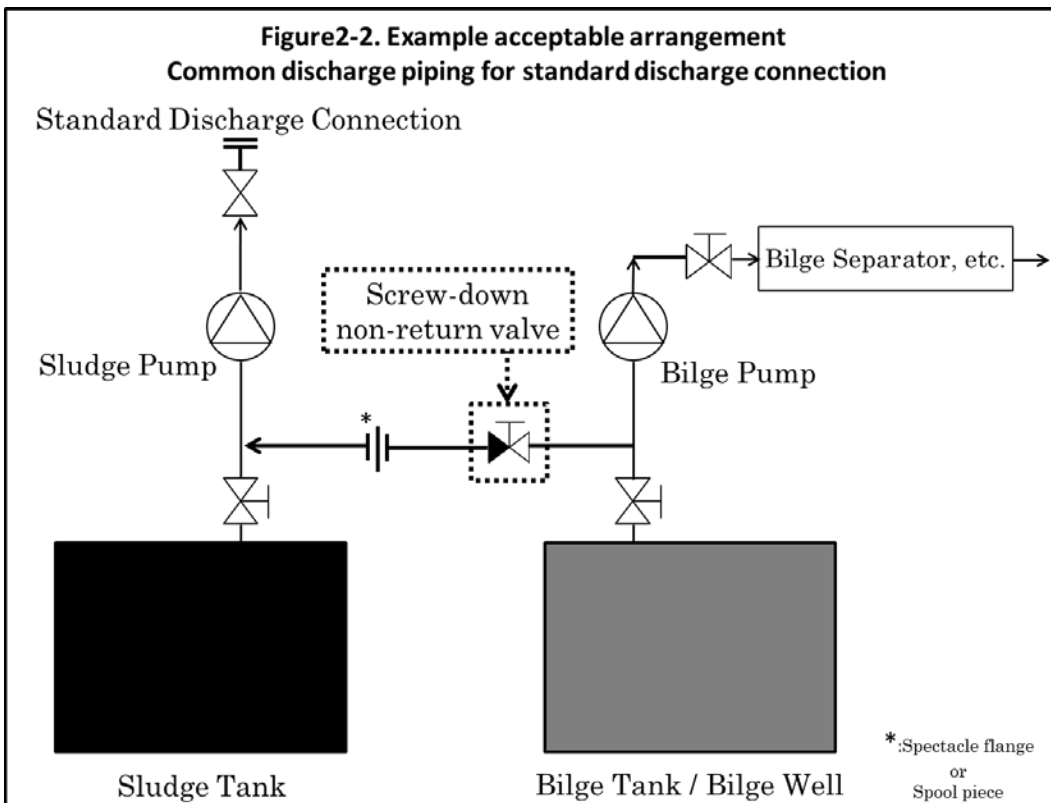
Figure2-2. Example acceptable arrangement
Common discharge piping for standard discharge connection

Standard Discharge Connection

Bilge Separator, etc.

Screw-down non-return valve

Sludge Pump

Bilge Pump

*

Sludge Tank

Bilge Tank / Bilge Well

*:Spectacle flange or Spool piece